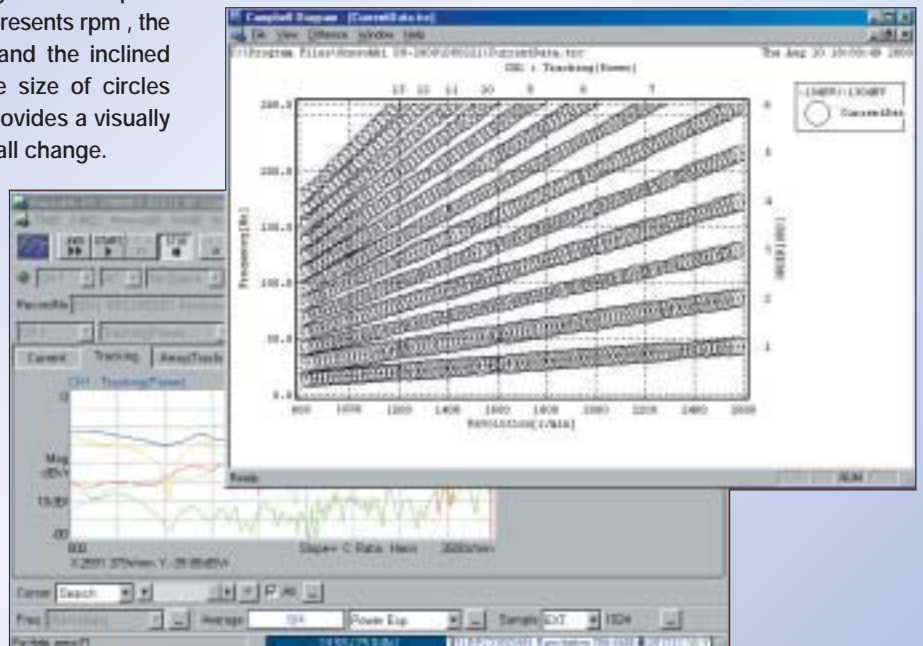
resents rpm , the and the inclined e size of circles ovides a visually all change.

Campbell Diagram - [CurrentData.trc]

File View Difference Window Help

Thu Aug 20 16:00:48 2009

CH1 : Tracking(Power)

17 15 11 10 9 8 7

250.0

200.0

150.0

100.0

50.0

0.0

Frequency[Hz]

800 1000 1200 1400 1600 1800 2000 2200 2400 2600

Revolution[1/min]

CurrentDat

ORDER

Ready

NUM

Current Tracking AmpTrack

CH1 : Tracking(Power)

Mag dBV

-80

800

2600r/min

Slope+ C Ratio Hann

Cursor Search

Freq

Average

Power Exp

Sample EXT

1024